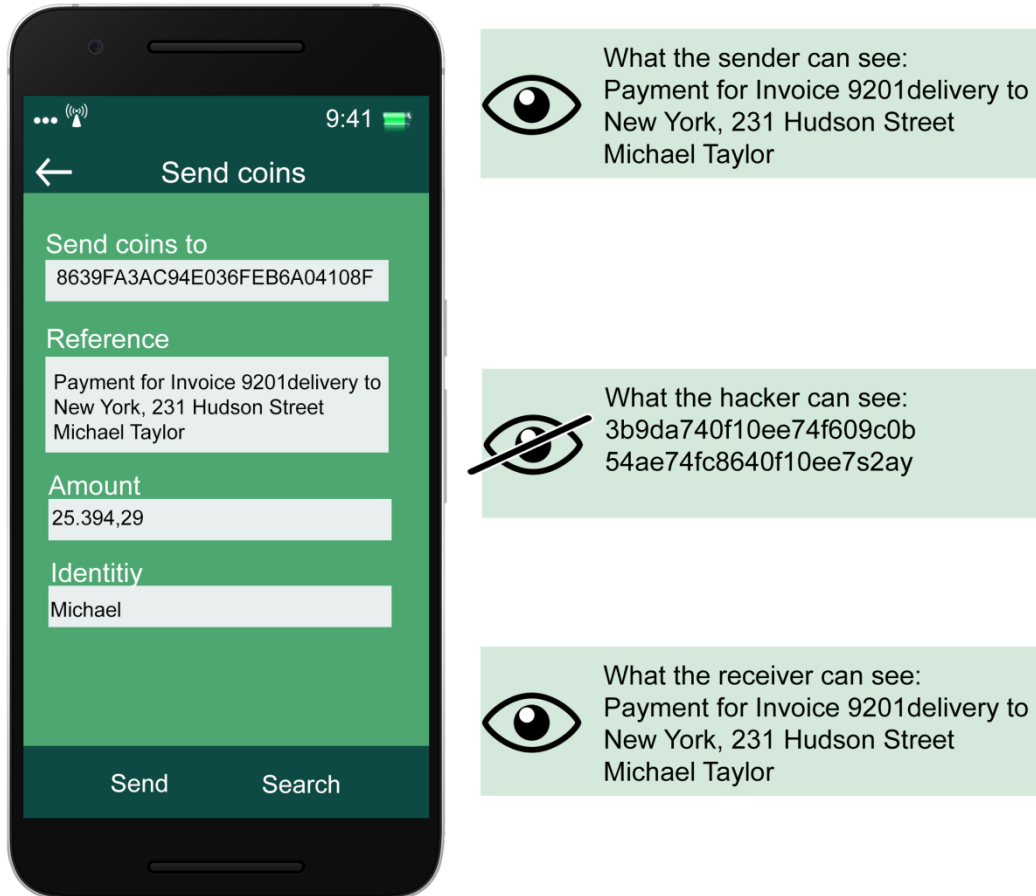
9:41

Send coins

Send coins to
8639FA3AC94E036FEB6A04108F

Reference
Payment for Invoice 9201delivery to New York, 231 Hudson Street Michael Taylor

Amount
25.394,29

Identitiy
Michael

Send Search

What the sender can see:
Payment for Invoice 9201delivery to New York, 231 Hudson Street Michael Taylor

What the hacker can see:
3b9da740f10ee74f609c0b
54ae74fc8640f10ee7s2ay

What the receiver can see:
Payment for Invoice 9201delivery to New York, 231 Hudson Street Michael Taylor